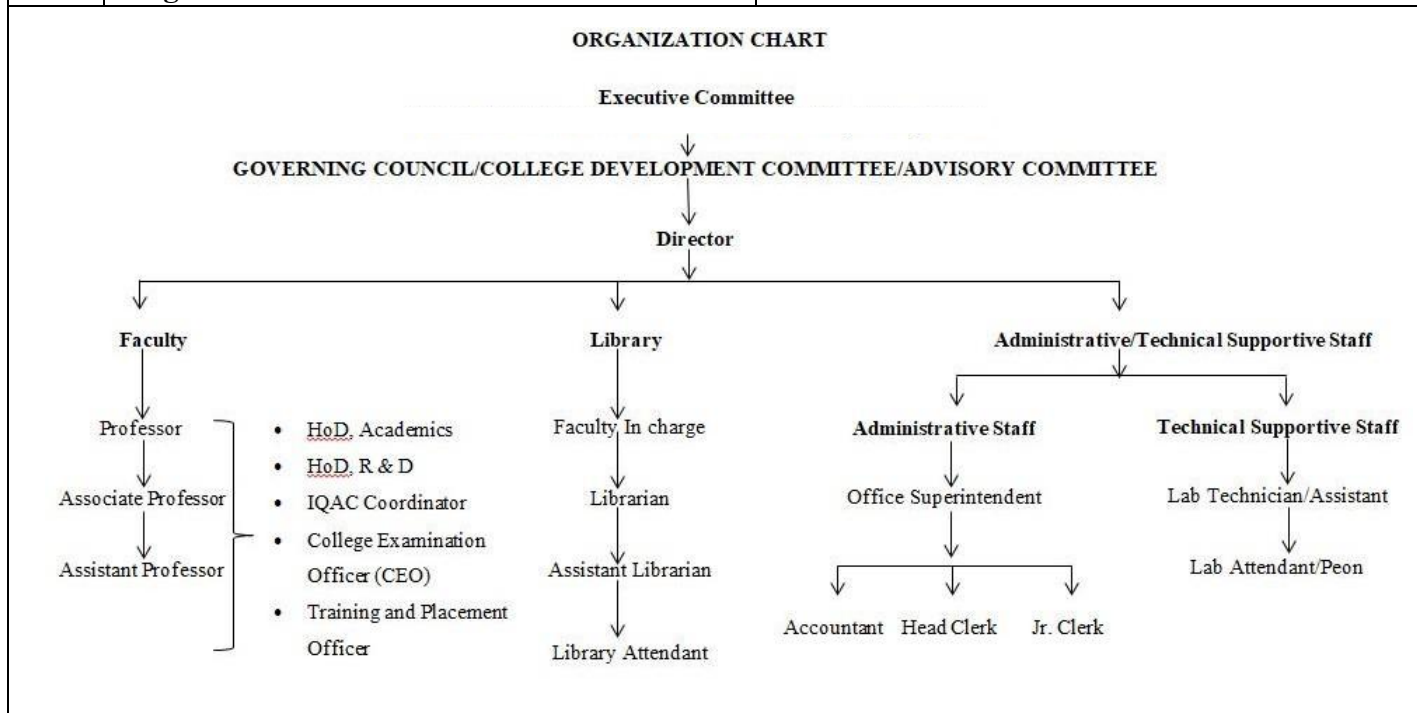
ORGANIZATION CHART

Executive Committee

GOVERNING COUNCIL/COLLEGE DEVELOPMENT COMMITTEE/ADVISORY COMMITTEE

Director

Faculty

Professor

Associate Professor

Assistant Professor

- HoD, Academics
- HoD, R & D
- IQAC Coordinator
- College Examination Officer (CEO)
- Training and Placement Officer

Library

Faculty In charge

Librarian

Assistant Librarian

Library Attendant

Administrative/Technical Supportive Staff

Administrative Staff

Office Superintendent

Accountant

Head Clerk

Jr. Clerk

Technical Supportive Staff

Lab Technician/Assistant

Lab Attendant/Peon